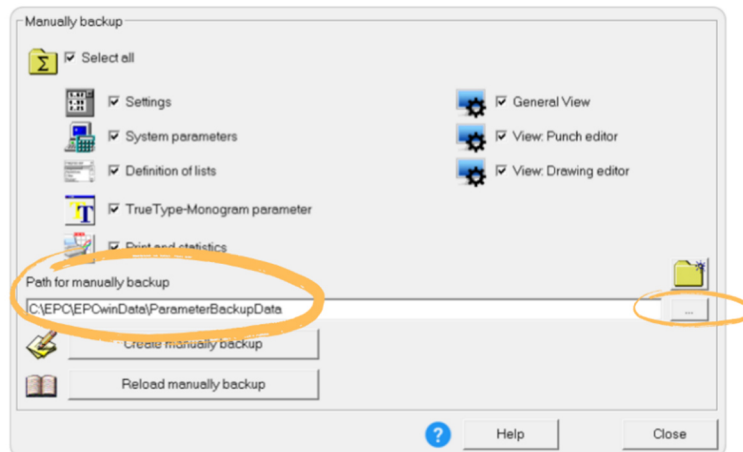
Manually backup

Select all

Settings

System parameters

Definition of lists

TrueType-Monogram parameter

Print and statistics

General View

View: Punch editor

View: Drawing editor

Path for manually backup

C:\EPC\EPCwinData\ParameterBackupData

...

Create manually backup

Reload manually backup

Help

Close